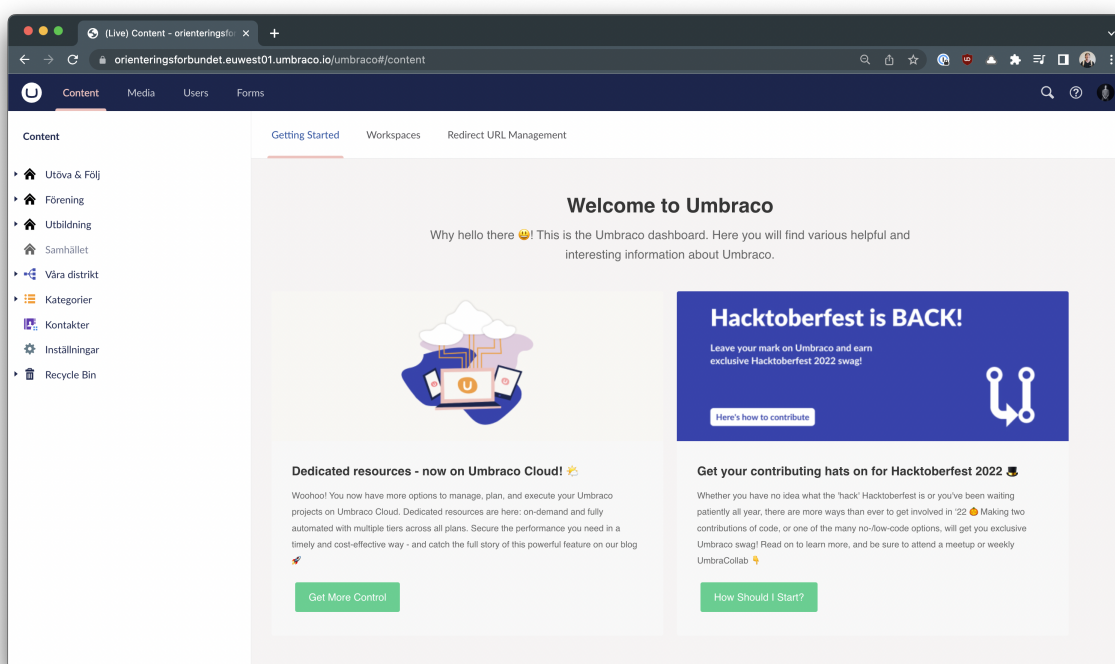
(Live) Content – orienteringsfor ×

orienteringsforbundet.euwest01.umbraco.io/umbraco#/content

Content Media Users Forms

Content

Utöva & Följ
Förening
Utbildning
Samhället
Våra distrikt
Kategorier
Kontakter
Inställningar
Recycle Bin

Getting Started Workspaces Redirect URL Management

Welcome to Umbraco

Why hello there 😃! This is the Umbraco dashboard. Here you will find various helpful and interesting information about Umbraco.

Hacktoberfest is BACK!

Leave your mark on Umbraco and earn exclusive Hacktoberfest 2022 swag!

Here's how to contribute

Dedicated resources - now on Umbraco Cloud! ✨

Woohoo! You now have more options to manage, plan, and execute your Umbraco projects on Umbraco Cloud. Dedicated resources are here: on-demand and fully automated with multiple tiers across all plans. Secure the performance you need in a timely and cost-effective way - and catch the full story of this powerful feature on our blog 🚀

Get More Control

Get your contributing hats on for Hacktoberfest 2022 🎩

Whether you have no idea what the 'hack' Hacktoberfest is or you've been waiting patiently all year, there are more ways than ever to get involved in '22 🎃 Making two contributions of code, or one of the many no-/low-code options, will get you exclusive Umbraco swag! Read on to learn more, and be sure to attend a meetup or weekly UmbraCollab 👇

How Should I Start?